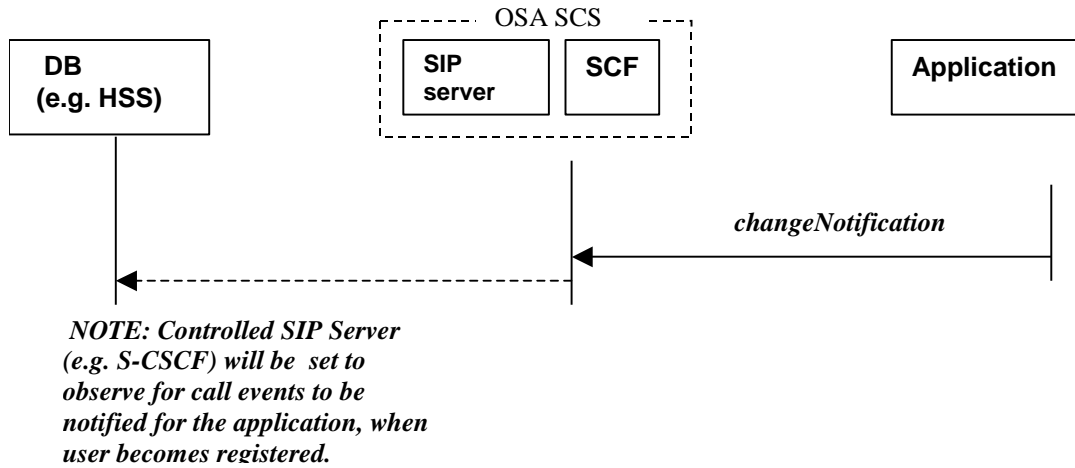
OSA SCS

DB (e.g. HSS)

SIP server

SCF

Application

changeNotification

NOTE: Controlled SIP Server (e.g. S-CSCF) will be set to observe for call events to be notified for the application, when user becomes registered.